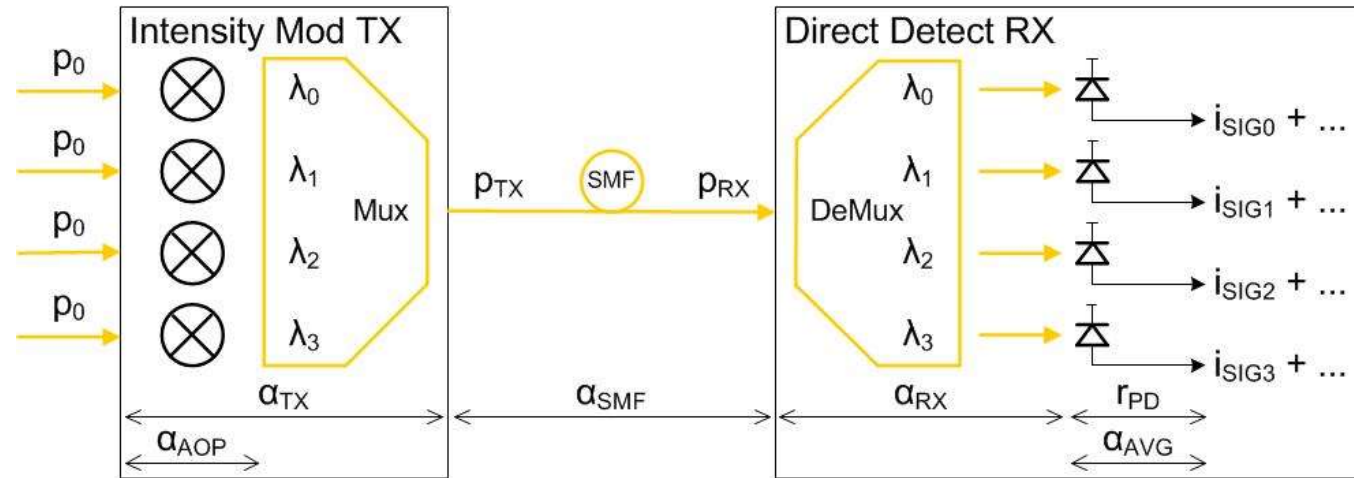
Intensity Mod TX

$p_0$

$p_0$

$p_0$

$p_0$

$\lambda_0$

$\lambda_1$

$\lambda_2$

$\lambda_3$

Mux

$p_{TX}$

SMF

$p_{RX}$

Direct Detect RX

DeMux

$\lambda_0$

$\lambda_1$

$\lambda_2$

$\lambda_3$

$i_{SIG0}$ + ...

$i_{SIG1}$ + ...

$i_{SIG2}$ + ...

$i_{SIG3}$ + ...

$\alpha_{TX}$

$\alpha_{AOP}$

$\alpha_{SMF}$

$\alpha_{RX}$

$r_{PD}$

$\alpha_{AVG}$